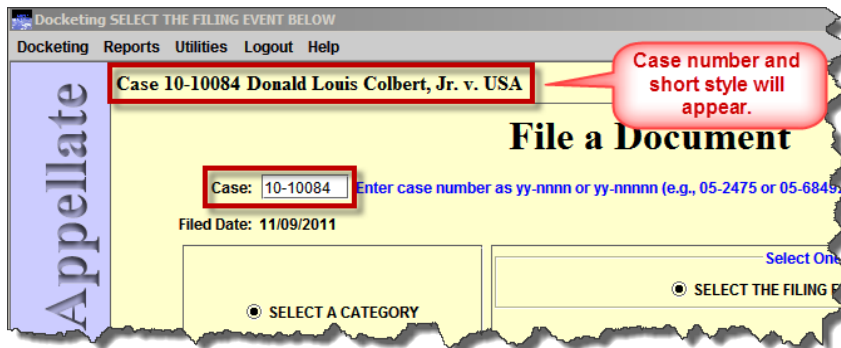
Docketing SELECT THE FILING EVENT BELOW

Docketing Reports Utilities Logout Help

Appellate

Case 10-10084 Donald Louis Colbert, Jr. v. USA

Case number and short style will appear.

File a Document

Case: 10-10084 Enter case number as yy-nnnn or yy-nnnnn (e.g., 05-2475 or 05-6849

Filed Date: 11/09/2011

Select One

SELECT A CATEGORY

SELECT THE FILING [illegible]